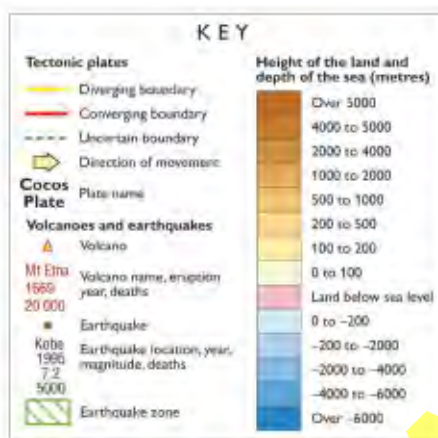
KEY

Tectonic plates

Diverging boundary

Converging boundary

Uncertain boundary

Direction of movement

Cocos Plate Plate name

Volcanoes and earthquakes

Volcano

Mt Etna 1669 20 000 Volcano name, eruption year, deaths

Earthquake

Kobe 1995 7.2 5000 Earthquake location, year, magnitude, deaths

Earthquake zone

Height of the land and depth of the sea (metres)

Over 5000

4000 to 5000

2000 to 4000

1000 to 2000

500 to 1000

200 to 500

100 to 200

0 to 100

Land below sea level

0 to –200

–200 to –2000

–2000 to –4000

–4000 to –6000

Over –6000